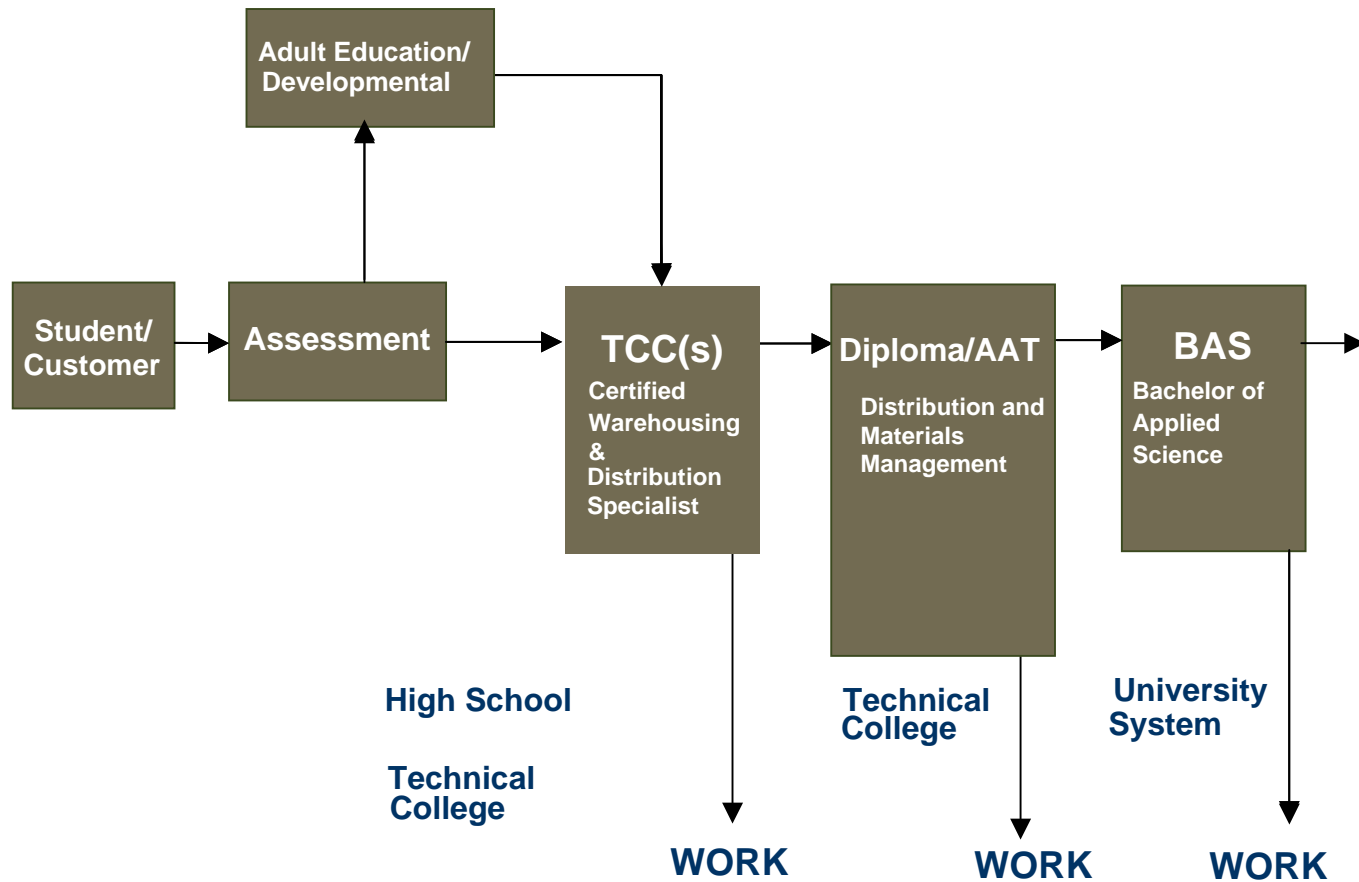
Adult Education/ Developmental

Student/ Customer

Assessment

TCC(s)
Certified Warehousing & Distribution Specialist

Diploma/AAT
Distribution and Materials Management

BAS
Bachelor of Applied Science

High School

Technical College

Technical College

University System

WORK

WORK

WORK